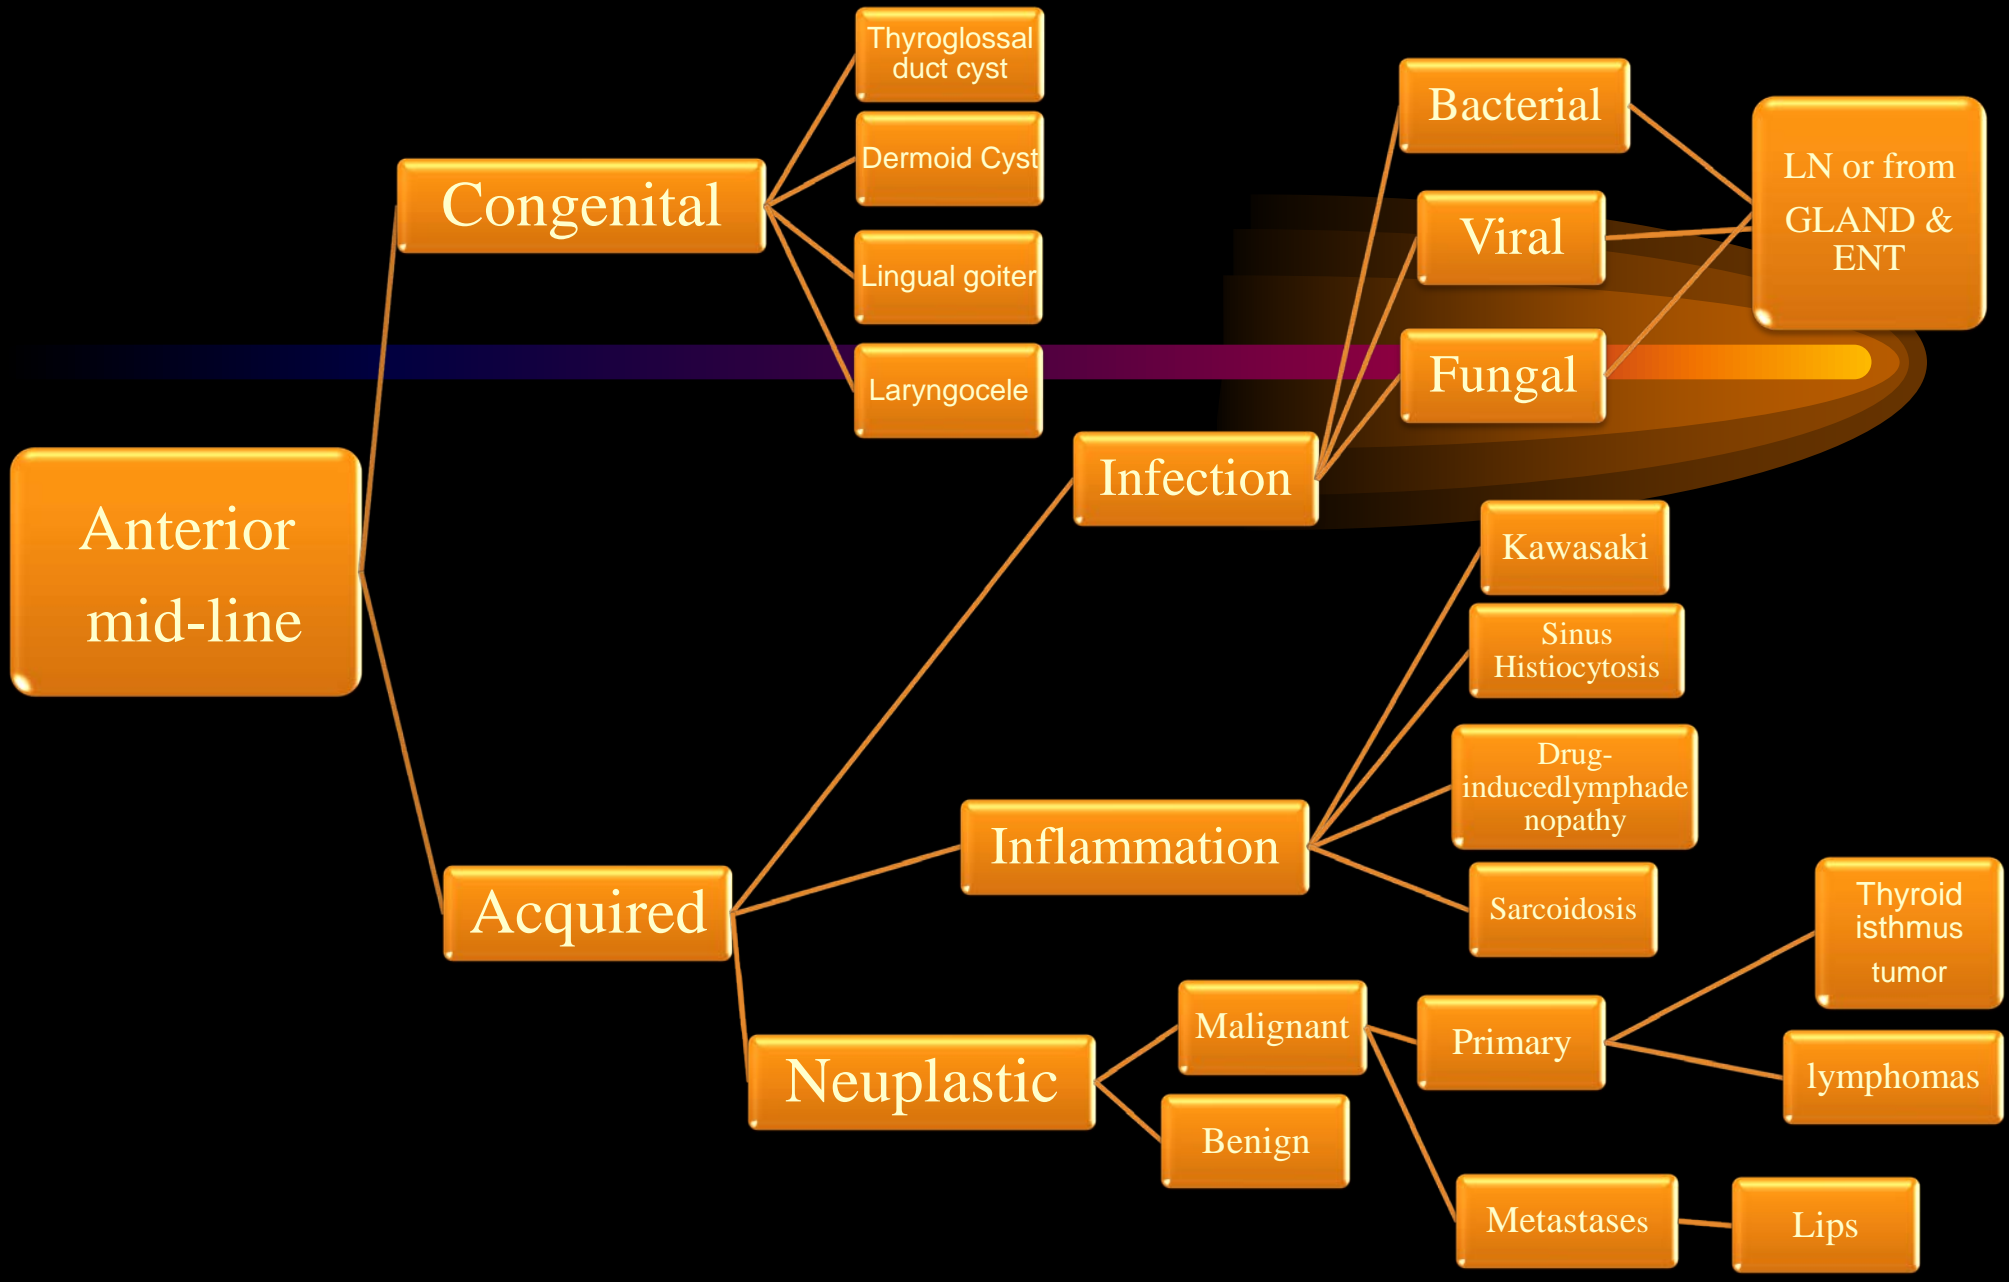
Anterior mid-line

Congenital

Thyroglossal duct cyst

Dermoid Cyst

Lingual goiter

Laryngocele

Acquired

Infection

Bacterial

Viral

Fungal

LN or from GLAND & ENT

Inflammation

Kawasaki

Sinus Histiocytosis

Drug-inducedlymphadenopathy

Sarcoidosis

Neuplastic

Malignant

Benign

Primary

Thyroid isthmus tumor

lymphomas

Metastases

Lips